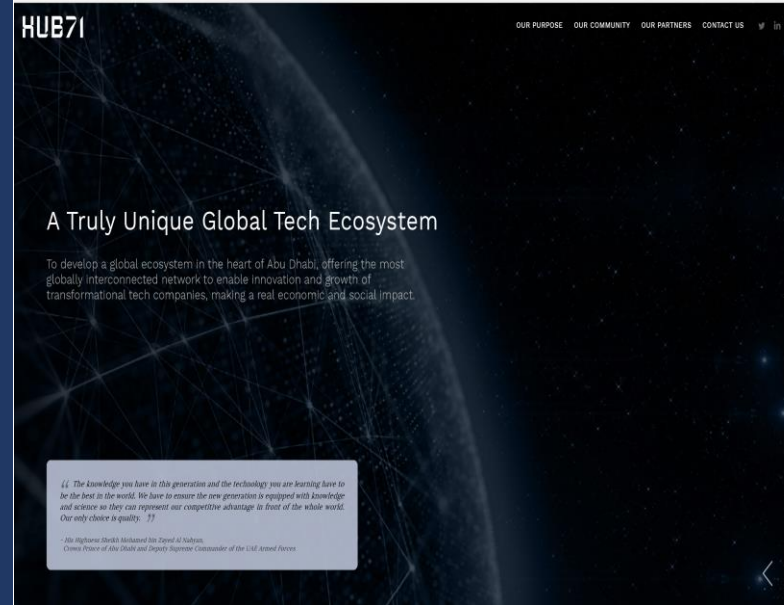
HUB71

OUR PURPOSE OUR COMMUNITY OUR PARTNERS CONTACT US

A Truly Unique Global Tech Ecosystem

To develop a global ecosystem in the heart of Abu Dhabi, offering the most globally interconnected network to enable innovation and growth of transformational tech companies, making a real economic and social impact.

“ The knowledge you have in this generation and the technology you are learning have to be the best in the world. We have to ensure the new generation is equipped with knowledge and science so they can represent our competitive advantage in front of the whole world. Our only choice is quality. ”

- His Highness Sheikh Mohamed bin Zayed Al Nahyan, Crown Prince of Abu Dhabi and Deputy Supreme Commander of the UAE Armed Forces